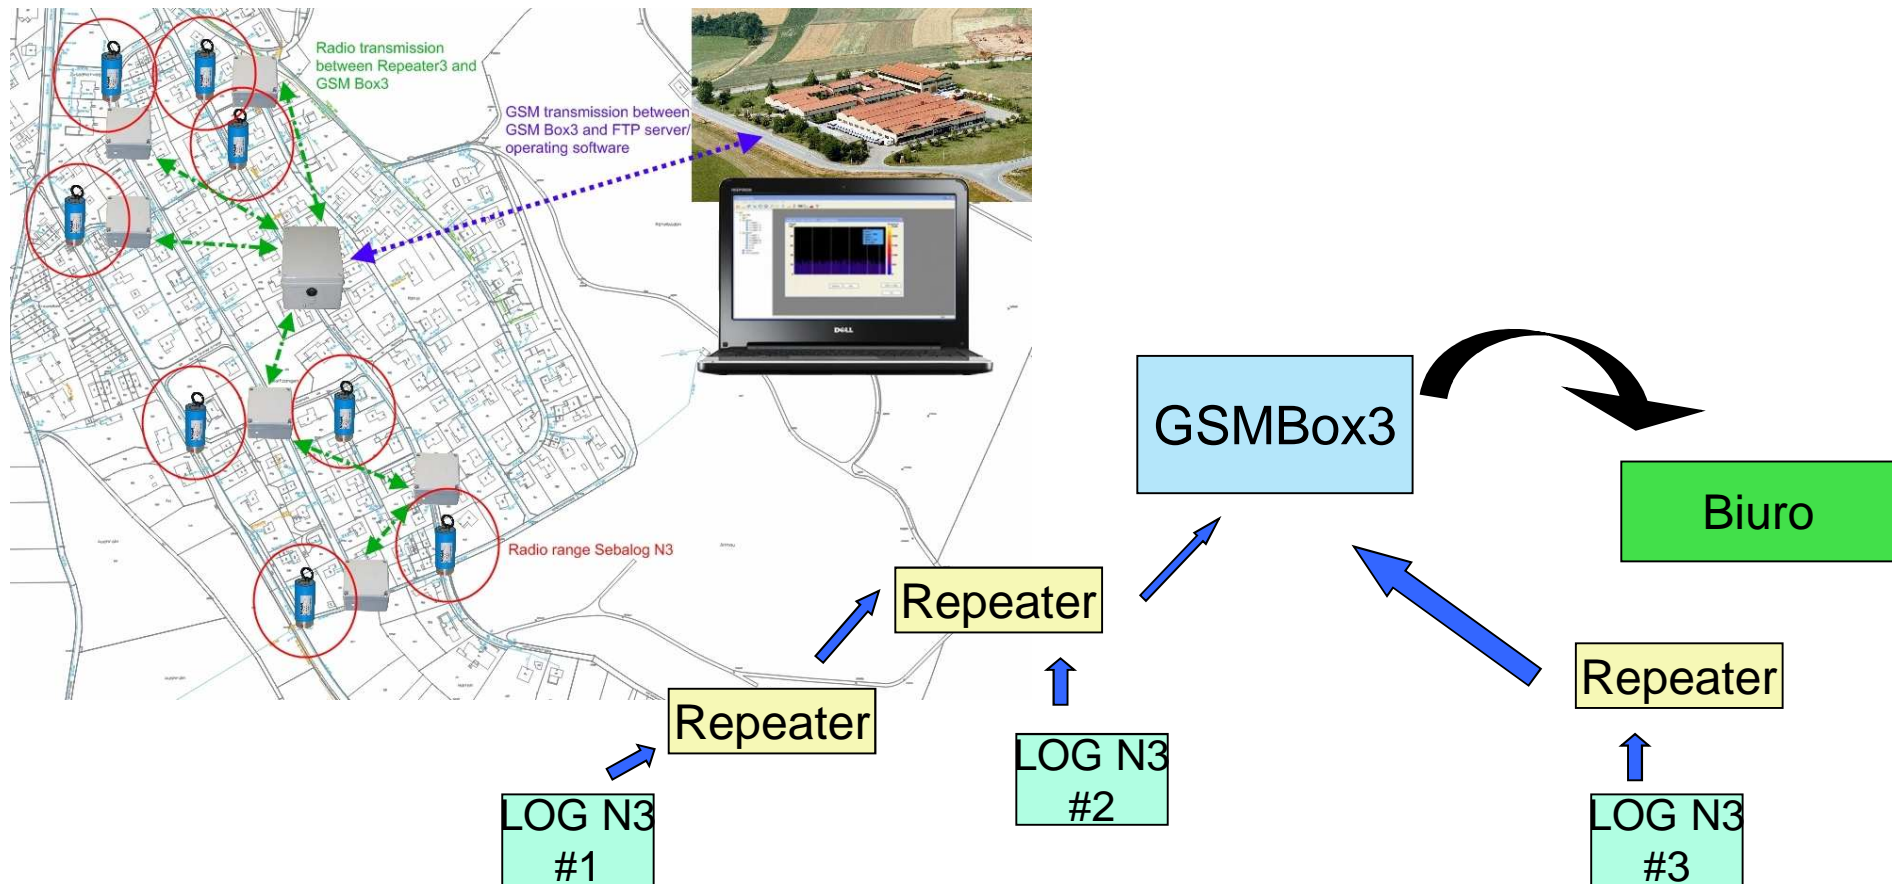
Radio transmission between Repeater3 and GSM Box3

GSM transmission between GSM Box3 and FTP server/ operating software

Radio range Sebalog N3

DELL

GSMBox3

Biuro

Repeater

Repeater

Repeater

LOG N3 #1

LOG N3 #2

LOG N3 #3